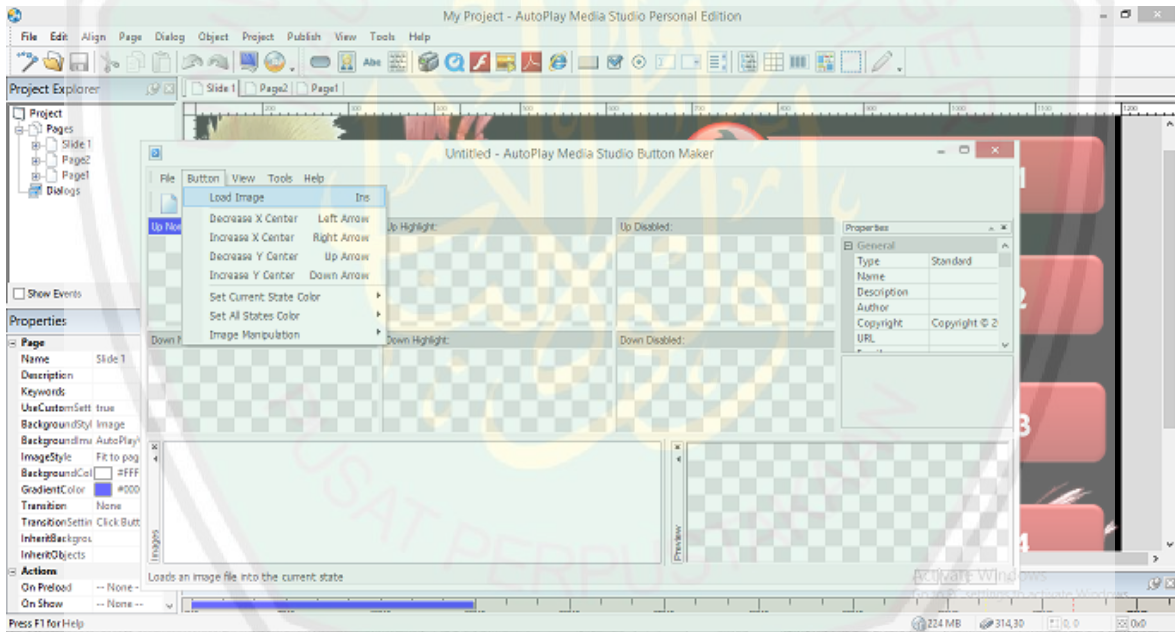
My Project - AutoPlay Media Studio Personal Edition

File Edit Align Page Dialog Object Project Publish View Tools Help

Project Explorer

Slide 1 Page2 Page1

Project
Pages
Slide 1
Page2
Page1
Dialogs

Show Events

Properties

Page
Name Slide 1
Description
Keywords
UseCustomSett true
BackgroundStyl Image
BackgroundIma AutoPlay\
ImageStyle Fit to pag
BackgroundCol #FFF
GradientColor #000
Transition None
TransitionSettin Click Butt
InheritBackgrou
InheritObjects
Actions
On Preload -- None --
On Show -- None --

Untitled - AutoPlay Media Studio Button Maker

File Button View Tools Help

Load Image Ins
Decrease X Center Left Arrow
Increase X Center Right Arrow
Decrease Y Center Up Arrow
Increase Y Center Down Arrow
Set Current State Color
Set All States Color
Image Manipulation

Up Nor
Up Highlight:
Up Disabled:
Down N
Down Highlight:
Down Disabled:

Properties
General
Type Standard
Name
Description
Author
Copyright Copyright © 2
URL

Images
Preview

Loads an image file into the current state

1
2
3
4

Activate Windows
Go to Settings to activate Windows.

Press F1 for Help
224 MB 314,30 0,0 0x0